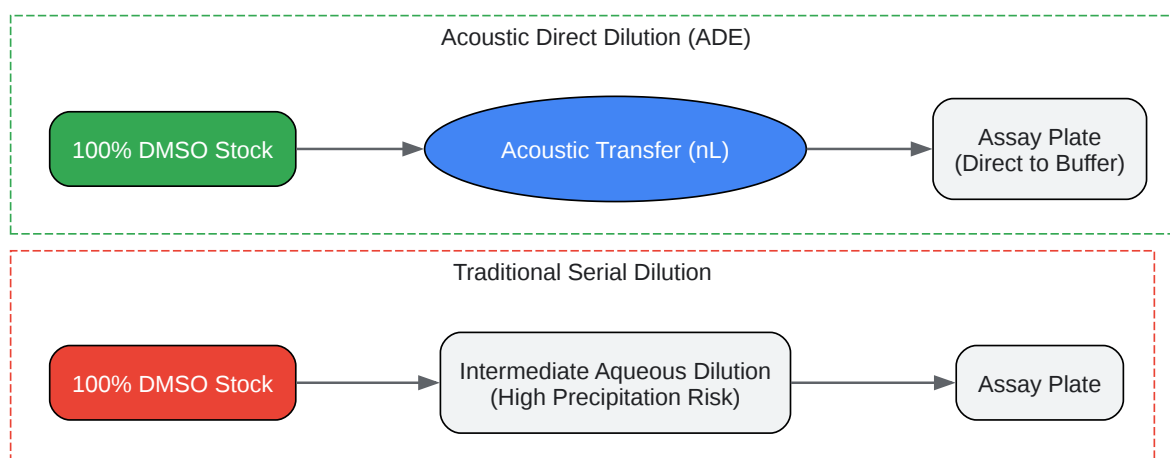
Acoustic Direct Dilution (ADE)

100% DMSO Stock

Acoustic Transfer (nL)

Assay Plate
(Direct to Buffer)

Traditional Serial Dilution

100% DMSO Stock

Intermediate Aqueous Dilution
(High Precipitation Risk)

Assay Plate